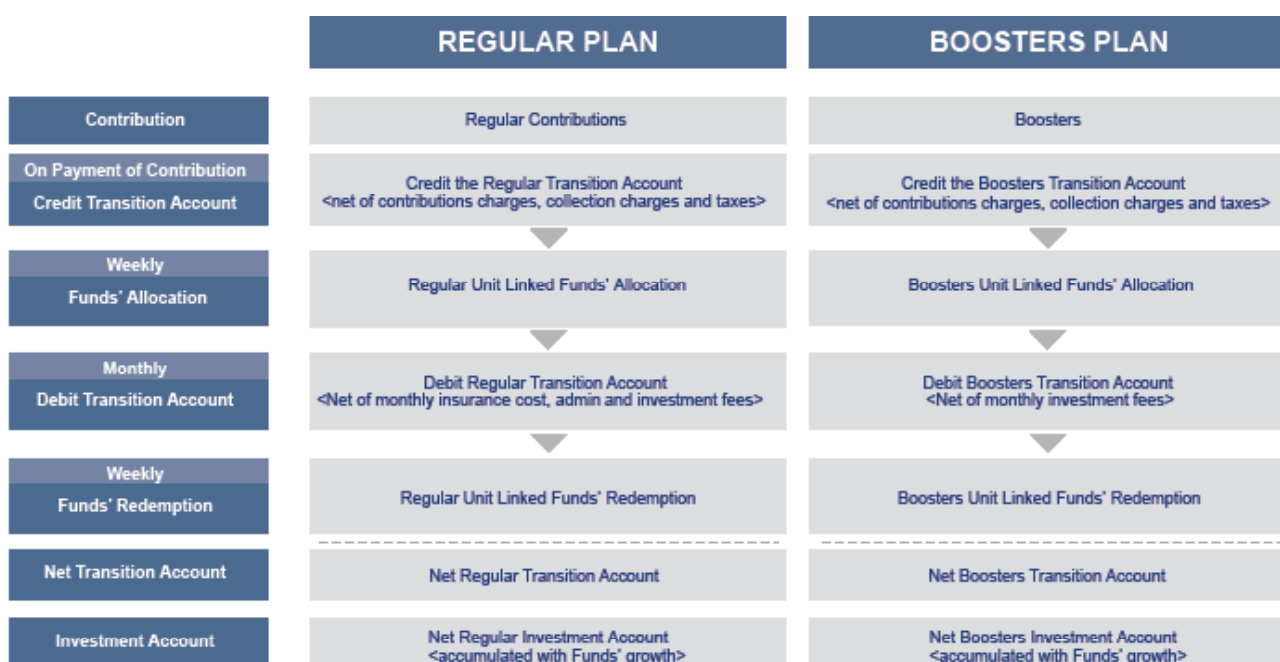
| | REGULAR PLAN | BOOSTERS PLAN |
|---|---|---|
| Contribution | Regular Contributions | Boosters |
| On Payment of Contribution Credit Transition Account | Credit the Regular Transition Account <net of contributions charges, collection charges and taxes> | Credit the Boosters Transition Account <net of contributions charges, collection charges and taxes> |
| Weekly Funds' Allocation | Regular Unit Linked Funds' Allocation | Boosters Unit Linked Funds' Allocation |
| Monthly Debit Transition Account | Debit Regular Transition Account <Net of monthly insurance cost, admin and investment fees> | Debit Boosters Transition Account <Net of monthly investment fees> |
| Weekly Funds' Redemption | Regular Unit Linked Funds' Redemption | Boosters Unit Linked Funds' Redemption |
| Net Transition Account | Net Regular Transition Account | Net Boosters Transition Account |
| Investment Account | Net Regular Investment Account <accumulated with Funds' growth> | Net Boosters Investment Account <accumulated with Funds' growth> |